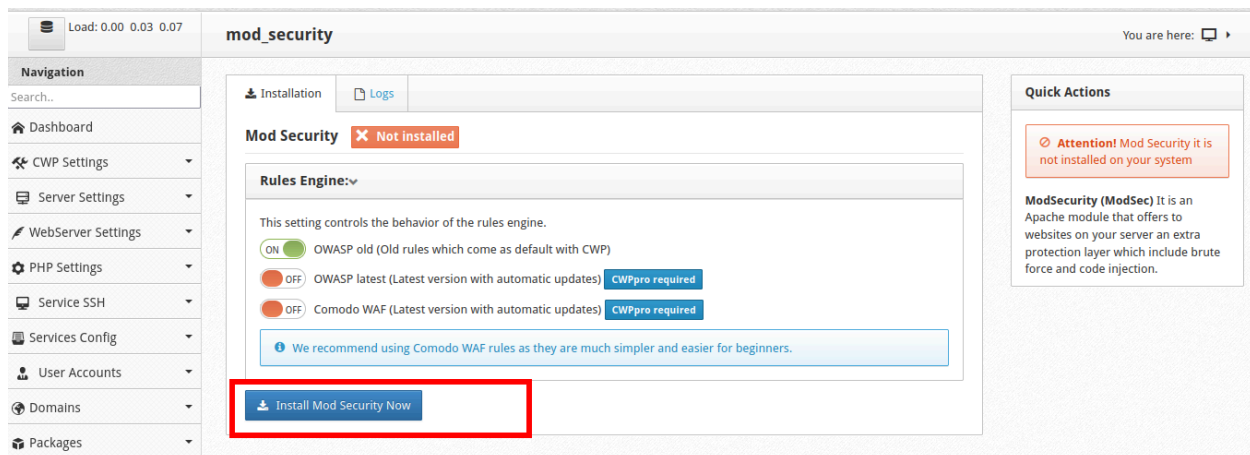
Load: 0.00 0.03 0.07

mod_security

You are here:

Navigation

Search..

Dashboard

CWP Settings

Server Settings

WebServer Settings

PHP Settings

Service SSH

Services Config

User Accounts

Domains

Packages

Installation

Logs

Mod Security Not installed

Rules Engine:

This setting controls the behavior of the rules engine.

ON OWASP old (Old rules which come as default with CWP)

OFF OWASP latest (Latest version with automatic updates) CWPpro required

OFF Comodo WAF (Latest version with automatic updates) CWPpro required

We recommend using Comodo WAF rules as they are much simpler and easier for beginners.

Install Mod Security Now

Quick Actions

Attention! Mod Security it is not installed on your system

ModSecurity (ModSec) It is an Apache module that offers to websites on your server an extra protection layer which include brute force and code injection.